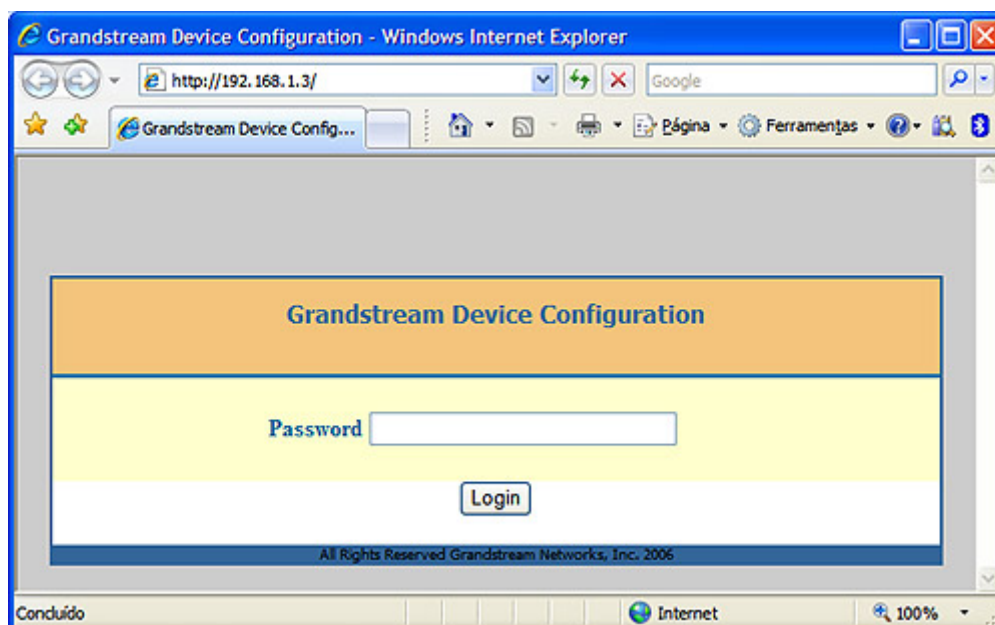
Grandstream Device Configuration - Windows Internet Explorer

http://192.168.1.3/

Google

Grandstream Device Config...

Página

Ferramentas

Grandstream Device Configuration

Password

Login

All Rights Reserved Grandstream Networks, Inc. 2006

Concluído

Internet

100%